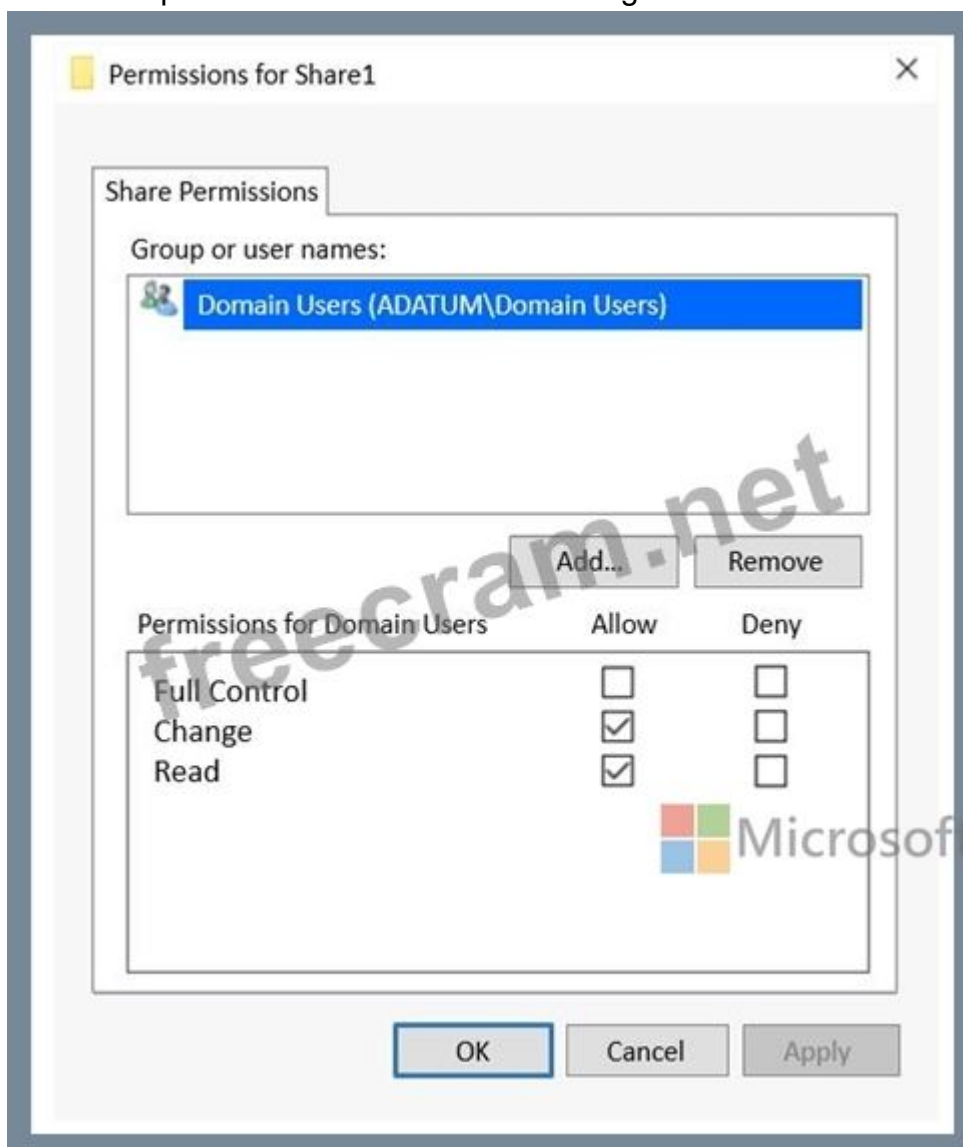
Permissions for Share1

Share Permissions

Group or user names:

Domain Users (ADATUM\Domain Users)

Add...

Remove

freecram.net

| Permissions for Domain Users | Allow | Deny |
|---|---|---|
| Full Control | ☐ | ☐ |
| Change | ☑ | ☐ |
| Read | ☑ | ☐ |

Microsof

OK

Cancel

Apply